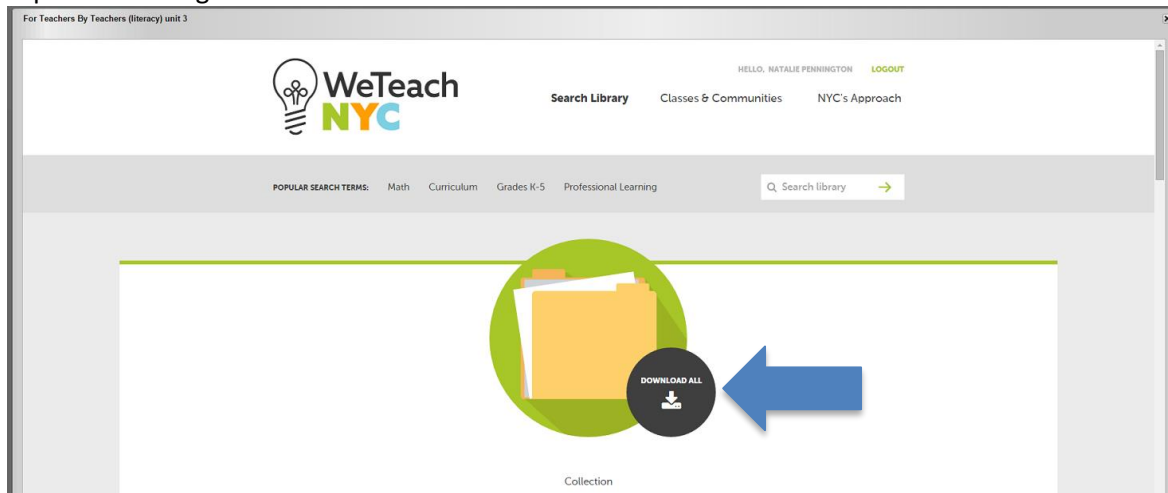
For Teachers By Teachers (literacy) unit 3

×

WeTeach NYC

HELLO, NATALIE PENNINGTON LOGOUT

Search Library Classes & Communities NYC's Approach

POPULAR SEARCH TERMS: Math Curriculum Grades K-5 Professional Learning

Search library

DOWNLOAD ALL

Collection